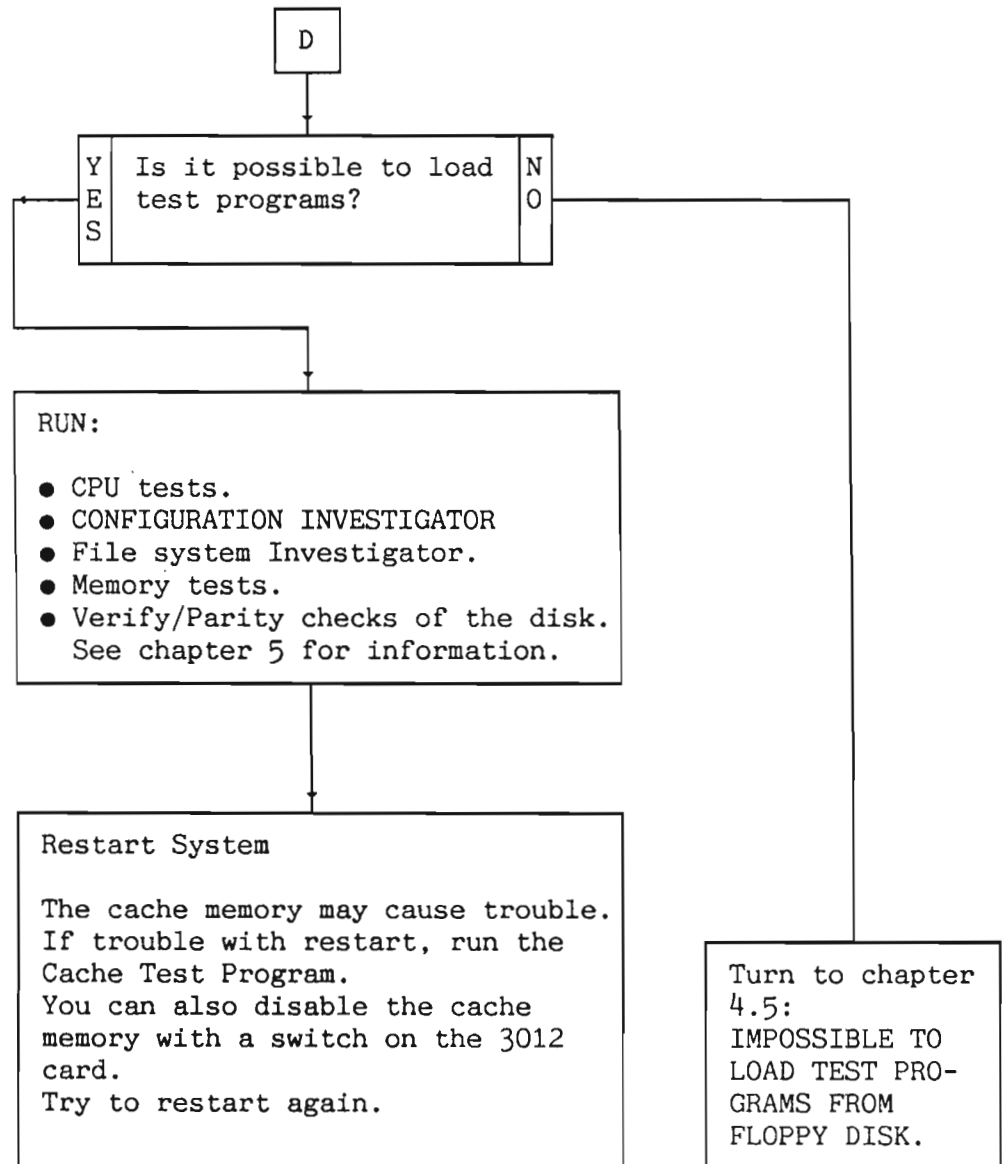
D

YES

Is it possible to load test programs?

NO

RUN:

- CPU tests.
- CONFIGURATION INVESTIGATOR
- File system Investigator.
- Memory tests.
- Verify/Parity checks of the disk. See chapter 5 for information.

Restart System

The cache memory may cause trouble.
If trouble with restart, run the Cache Test Program.
You can also disable the cache memory with a switch on the 3012 card.
Try to restart again.

Turn to chapter 4.5:
IMPOSSIBLE TO LOAD TEST PROGRAMS FROM FLOPPY DISK.